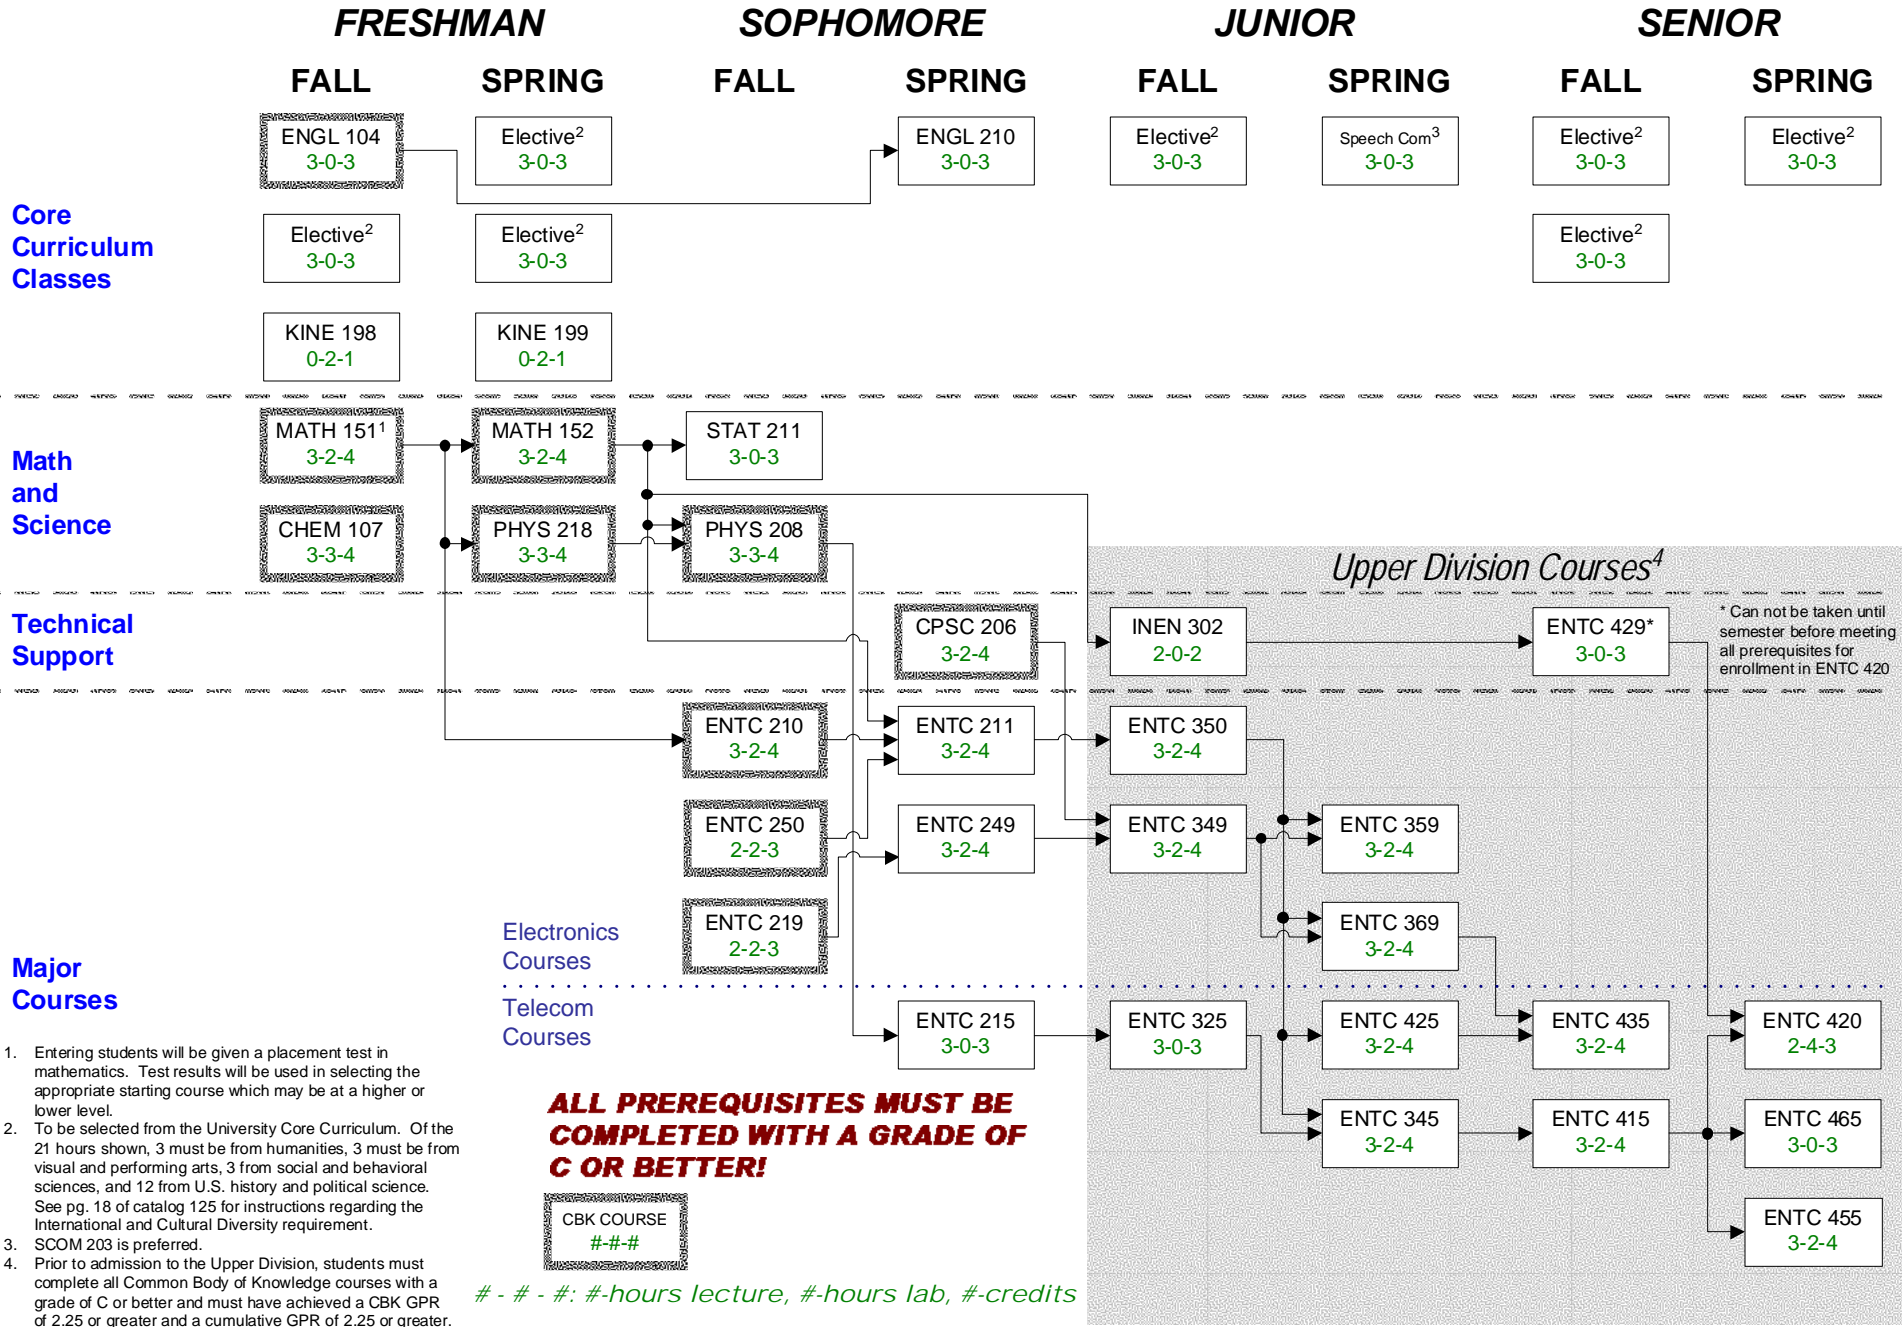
FRESHMAN SOPHOMORE JUNIOR SENIOR

FALL SPRING FALL SPRING FALL SPRING FALL SPRING

Core Curriculum Classes

ENGL 104 3-0-3
Elective$^2$ 3-0-3
ENGL 210 3-0-3
Elective$^2$ 3-0-3
Speech Com$^3$ 3-0-3
Elective$^2$ 3-0-3
Elective$^2$ 3-0-3
Elective$^2$ 3-0-3
Elective$^2$ 3-0-3
Elective$^2$ 3-0-3
KINE 198 0-2-1
KINE 199 0-2-1

Math and Science

MATH 151$^1$ 3-2-4
MATH 152 3-2-4
STAT 211 3-0-3
CHEM 107 3-3-4
PHYS 218 3-3-4
PHYS 208 3-3-4

Upper Division Courses$^4$

Technical Support

CPSC 206 3-2-4
INEN 302 2-0-2
ENTC 429* 3-0-3
* Can not be taken until semester before meeting all prerequisites for enrollment in ENTC 420

ENTC 210 3-2-4
ENTC 211 3-2-4
ENTC 350 3-2-4
ENTC 250 2-2-3
ENTC 249 3-2-4
ENTC 349 3-2-4
ENTC 359 3-2-4
ENTC 219 2-2-3
ENTC 369 3-2-4

Electronics Courses

Major Courses

Telecom Courses

ENTC 215 3-0-3
ENTC 325 3-0-3
ENTC 425 3-2-4
ENTC 435 3-2-4
ENTC 420 2-4-3
ENTC 345 3-2-4
ENTC 415 3-2-4
ENTC 465 3-0-3
ENTC 455 3-2-4

ALL PREREQUISITES MUST BE COMPLETED WITH A GRADE OF C OR BETTER!

CBK COURSE #-#-#

# - # - #: #-hours lecture, #-hours lab, #-credits

1. Entering students will be given a placement test in mathematics. Test results will be used in selecting the appropriate starting course which may be at a higher or lower level.
2. To be selected from the University Core Curriculum. Of the 21 hours shown, 3 must be from humanities, 3 must be from visual and performing arts, 3 from social and behavioral sciences, and 12 from U.S. history and political science. See pg. 18 of catalog 125 for instructions regarding the International and Cultural Diversity requirement.
3. SCOM 203 is preferred.
4. Prior to admission to the Upper Division, students must complete all Common Body of Knowledge courses with a grade of C or better and must have achieved a CBK GPR of 2.25 or greater and a cumulative GPR of 2.25 or greater.